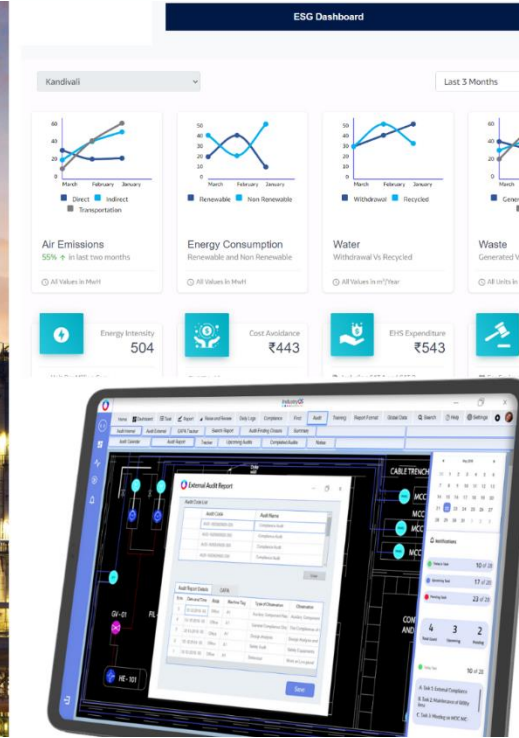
ESG Dashboard

Kandivali

Last 3 Months

60
40
20
0
March February January
Direct Indirect
Transportation

Air Emissions
55% ↑ in last two months

All Values in MwH

50
40
30
20
10
March February January
Renewable Non Renewable

Energy Consumption
Renewable and Non Renewable

All Values in MwH

50
40
30
20
10
March February January
Withdrawal Recycled

Water
Withdrawal Vs Recycled

All Values in m³/Year

60
40
20

Waste
Generated V

All Units in

Energy Intensity
504

Cost Avoidance
₹443

EHS Expenditure
₹543

External Audit Report

Audit Code List
Audit Code | Audit Name

Audit Report Details | CAPA

Save

CABLE TRENCH
MCC
MCC
MCC
MCC

GV - 01
HE - 101

Notifications

10 of 28
17 of 28
23 of 39

4 3 2

50 of 28